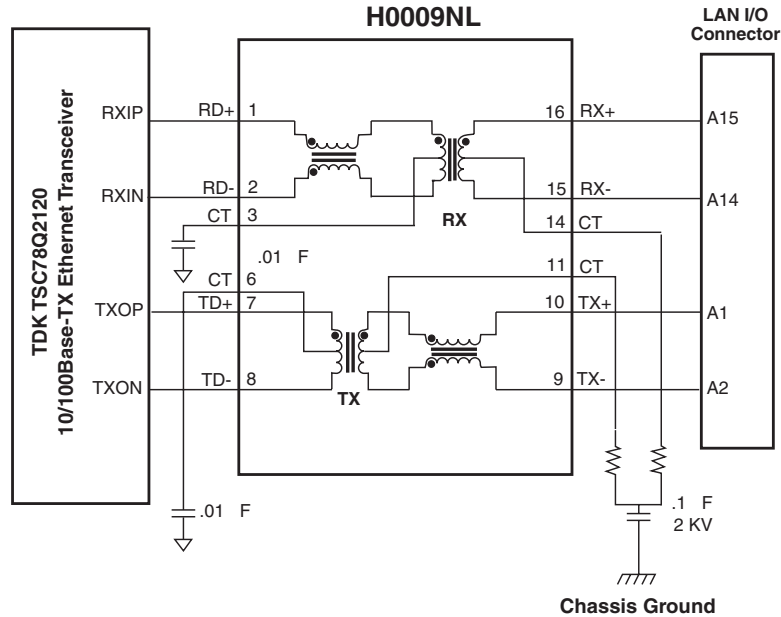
H0009NL

LAN I/O Connector

TDK TSC78Q2120
10/100Base-TX Ethernet Transceiver

RXIP
RXIN
TXOP
TXON

RD+ 1
RD- 2
CT 3
.01 F
CT 6
TD+ 7
TD- 8

RX
TX

16 RX+
15 RX-
14 CT
11 CT
10 TX+
9 TX-

A15
A14
A1
A2

.01 F

.1 F
2 KV

Chassis Ground